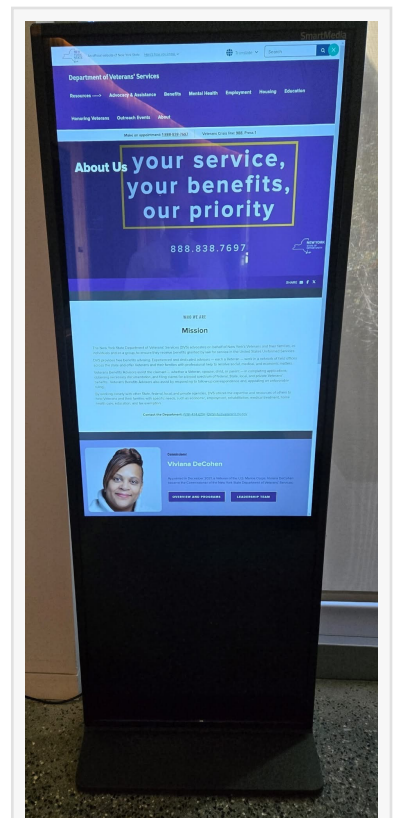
SmartMedia

Department of Veterans' Services

Resources Advocacy & Assistance Benefits Mental Health Employment Housing Education

Honoring Veterans Outreach Events About

About Us

your service, your benefits, our priority

888.838.7697

NEW YORK STATE

Mission

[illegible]

Viviana DeCohen

OVERVIEW AND PROGRAMS

LEADERSHIP TEAM